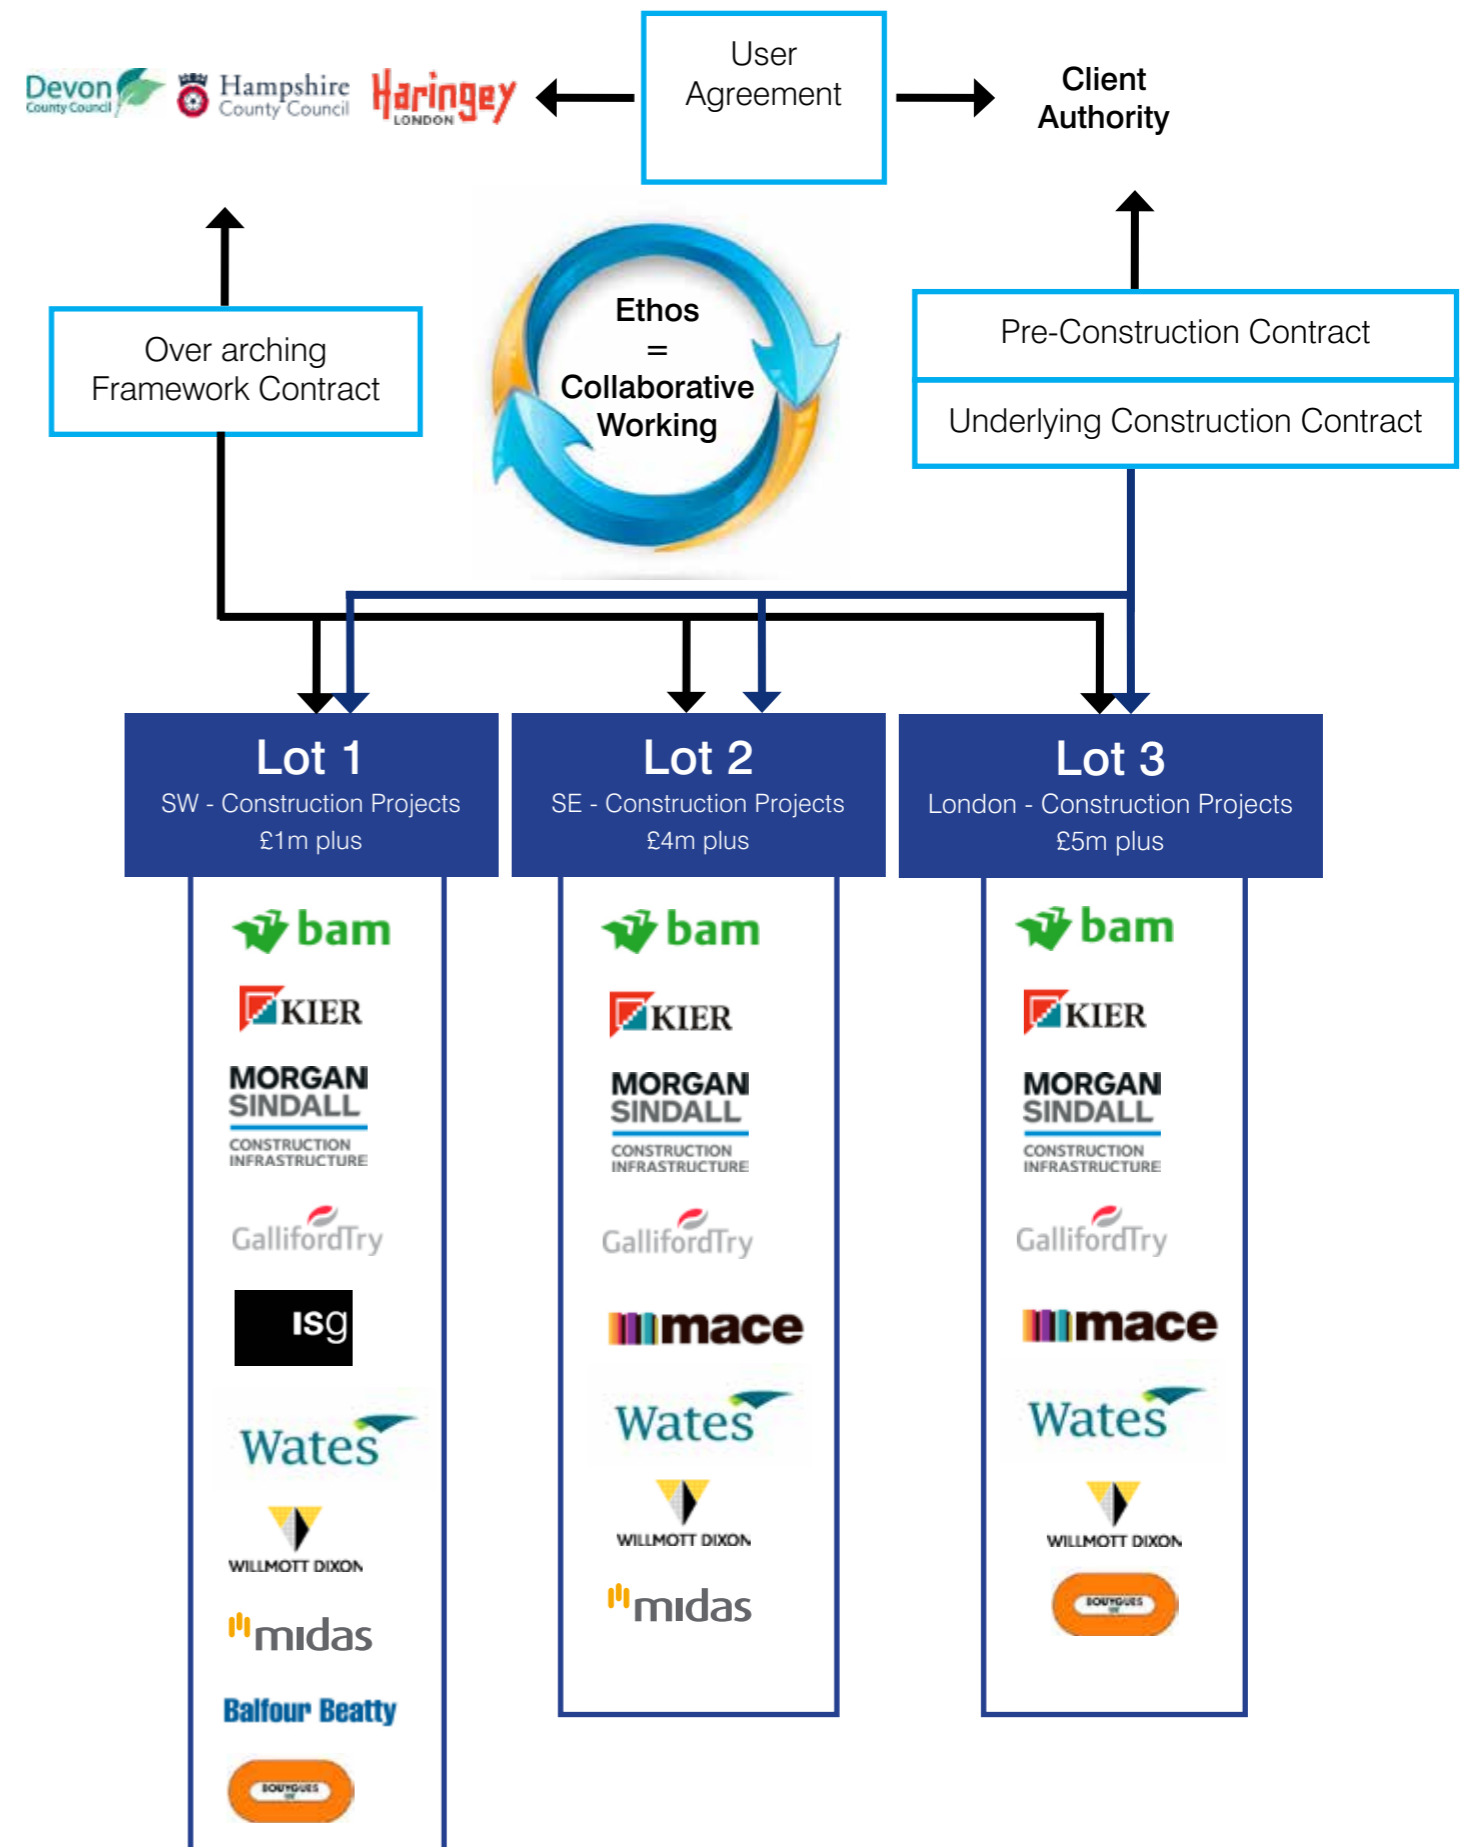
Devon County Council Hampshire County Council Haringey LONDON

User Agreement

Client Authority

Over arching Framework Contract

Ethos = Collaborative Working

Pre-Construction Contract

Underlying Construction Contract

Lot 1
SW - Construction Projects
£1m plus

bam
KIER
MORGAN SINDALL CONSTRUCTION INFRASTRUCTURE
GallifordTry
isg
Wates
WILLMOTT DIXON
midas
Balfour Beatty
BOUYGUES

Lot 2
SE - Construction Projects
£4m plus

bam
KIER
MORGAN SINDALL CONSTRUCTION INFRASTRUCTURE
GallifordTry
mace
Wates
WILLMOTT DIXON
midas

Lot 3
London - Construction Projects
£5m plus

bam
KIER
MORGAN SINDALL CONSTRUCTION INFRASTRUCTURE
GallifordTry
mace
Wates
WILLMOTT DIXON
BOUYGUES